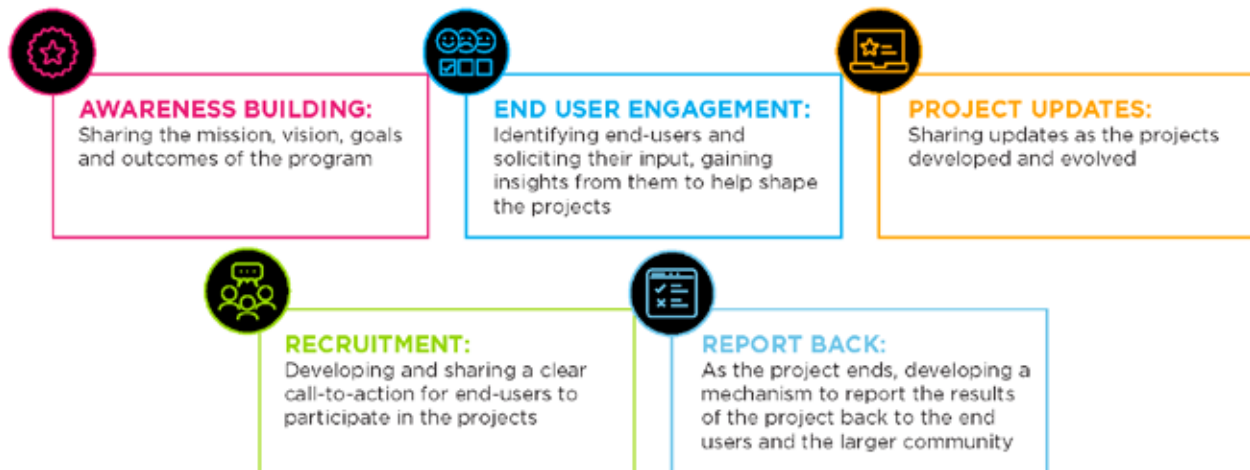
AWARENESS BUILDING:
Sharing the mission, vision, goals and outcomes of the program

END USER ENGAGEMENT:
Identifying end-users and soliciting their input, gaining insights from them to help shape the projects

PROJECT UPDATES:
Sharing updates as the projects developed and evolved

RECRUITMENT:
Developing and sharing a clear call-to-action for end-users to participate in the projects

REPORT BACK:
As the project ends, developing a mechanism to report the results of the project back to the end users and the larger community